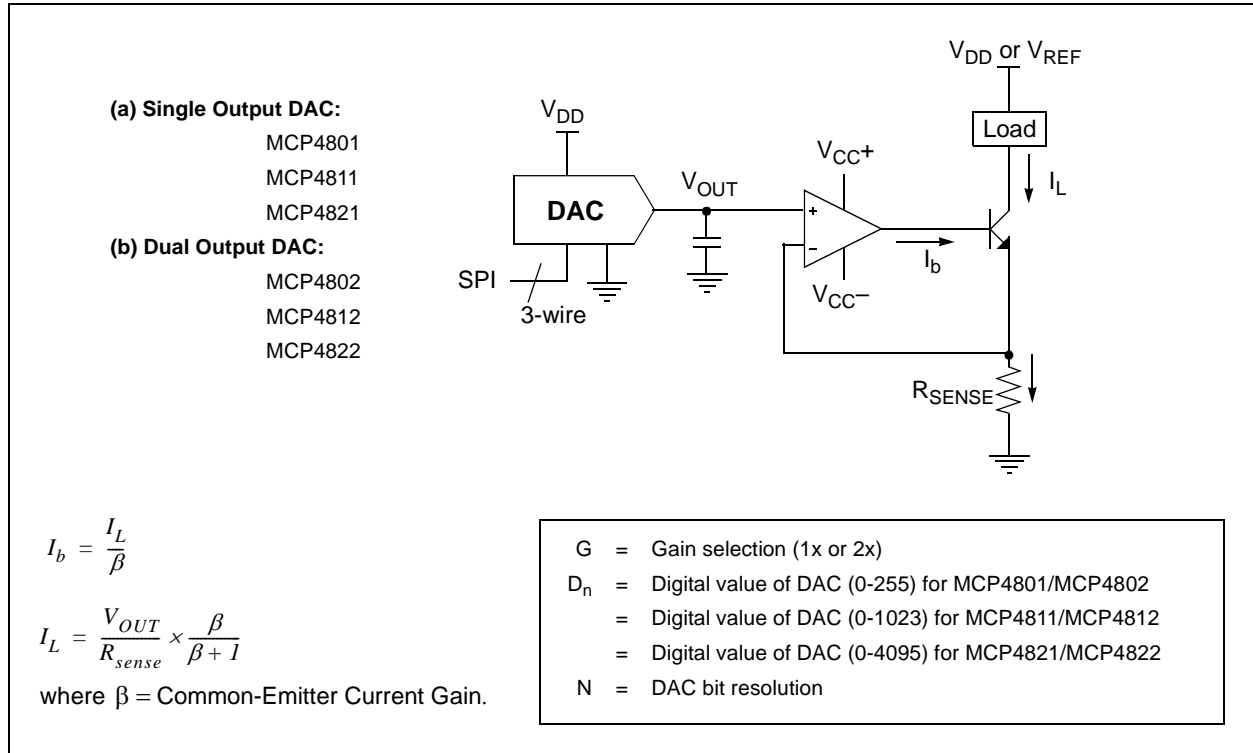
**(a) Single Output DAC:**

MCP4801

MCP4811

MCP4821

**(b) Dual Output DAC:**

MCP4802

MCP4812

MCP4822

$V_{DD}$

DAC

SPI

3-wire

$V_{OUT}$

$V_{CC}+$

+

-

$V_{CC}-$

$I_b$

$V_{DD}$ or $V_{REF}$

Load

$I_L$

$R_{SENSE}$

$I_b = \frac{I_L}{\beta}$

$I_L = \frac{V_{OUT}}{R_{sense}} \times \frac{\beta}{\beta + 1}$

where $\beta$ = Common-Emitter Current Gain.

G = Gain selection (1x or 2x)

$D_n$ = Digital value of DAC (0-255) for MCP4801/MCP4802

= Digital value of DAC (0-1023) for MCP4811/MCP4812

= Digital value of DAC (0-4095) for MCP4821/MCP4822

N = DAC bit resolution